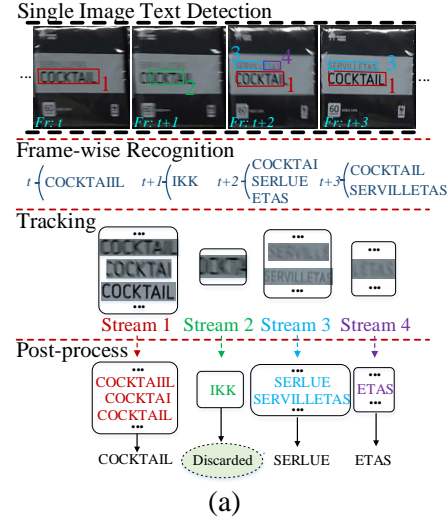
Single Image Text Detection

... COCKTAIL 1 Fr: t

2 Fr: t+1

3 4 COCKTAIL 1 Fr: t+2

SERVILLETAS 3 COCKTAIL 1 Fr: t+3 ...

Frame-wise Recognition

t COCKTAIIL

t+1 IKK

t+2 COCKTAI SERLUE ETAS

t+3 COCKTAIL SERVILLETAS

Tracking

•••
COCKTAIL
COCKTAIL
COCKTAIL
•••

IKK

•••
SERVILLETAS
SERVILLETAS
•••

•••
ETAS
•••

Stream 1 Stream 2 Stream 3 Stream 4

Post-process

COCKTAIIL
COCKTAI
COCKTAIL
•••

IKK

SERLUE
SERVILLETAS
•••

ETAS
•••

COCKTAIL Discarded SERLUE ETAS

(a)